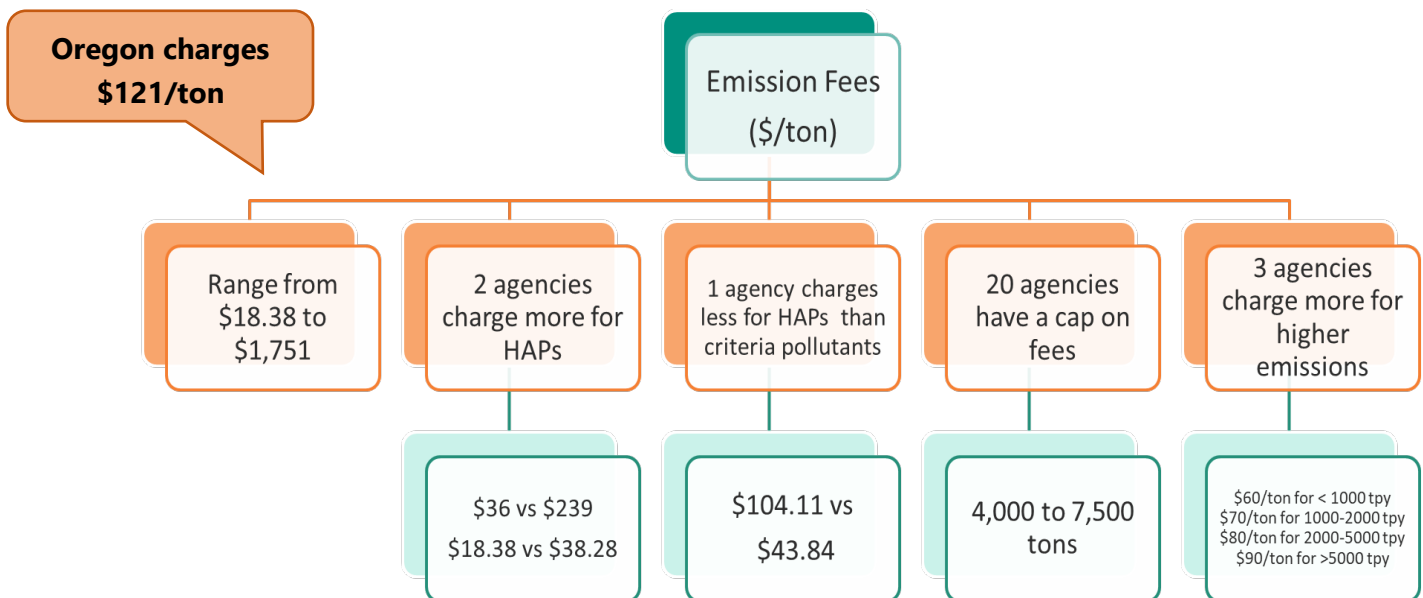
Oregon charges $121/ton

Emission Fees ($/ton)

Range from $18.38 to $1,751

2 agencies charge more for HAPs

1 agency charges less for HAPs than criteria pollutants

20 agencies have a cap on fees

3 agencies charge more for higher emissions

\$36 vs \$239
\$18.38 vs \$38.28

\$104.11 vs \$43.84

4,000 to 7,500 tons

\$60/ton for < 1000 tpy
\$70/ton for 1000-2000 tpy
\$80/ton for 2000-5000 tpy
\$90/ton for >5000 tpy